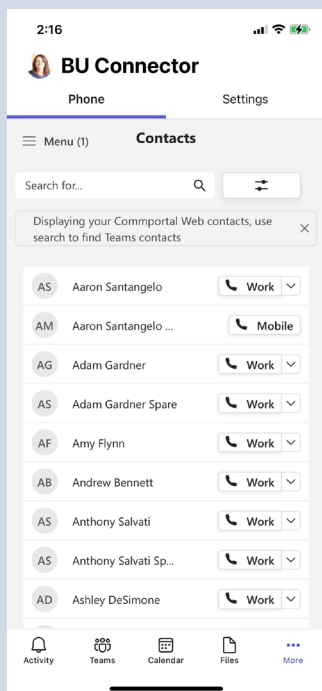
2:16

BU Connector

Phone

Settings

Menu (1)

Contacts

Search for...

Displaying your Commportal Web contacts, use search to find Teams contacts

AS Aaron Santangelo Work

AM Aaron Santangelo ... Mobile

AG Adam Gardner Work

AS Adam Gardner Spare Work

AF Amy Flynn Work

AB Andrew Bennett Work

AS Anthony Salvati Work

AS Anthony Salvati Sp... Work

AD Ashley DeSimone Work

Activity Teams Calendar Files More